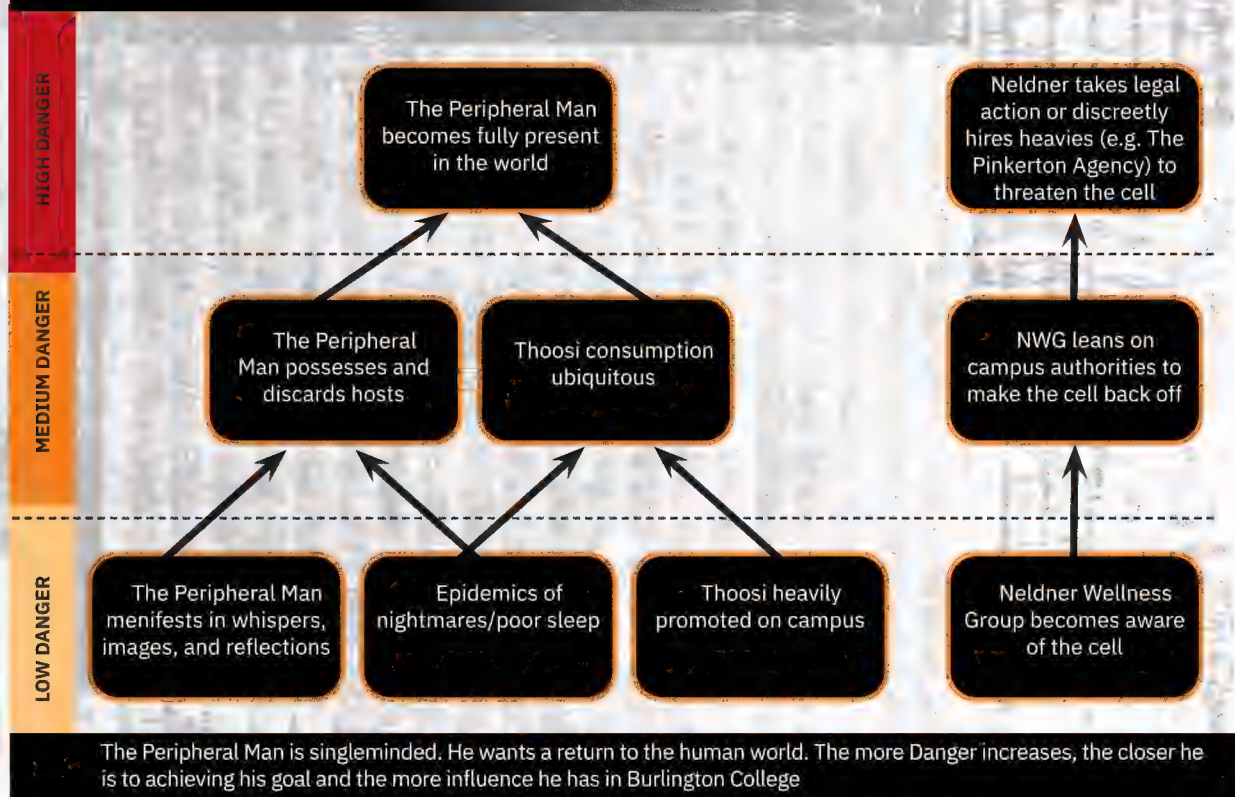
HIGH DANGER

The Peripheral Man becomes fully present in the world

Neldner takes legal action or discreetly hires heavies (e.g. The Pinkerton Agency) to threaten the cell

MEDIUM DANGER

The Peripheral Man possesses and discards hosts

Thoosi consumption ubiquitous

NWG leans on campus authorities to make the cell back off

LOW DANGER

The Peripheral Man menifests in whispers, images, and reflections

Epidemics of nightmares/poor sleep

Thoosi heavily promoted on campus

Neldner Wellness Group becomes aware of the cell

The Peripheral Man is singleminded. He wants a return to the human world. The more Danger increases, the closer he is to achieving his goal and the more influence he has in Burlington College